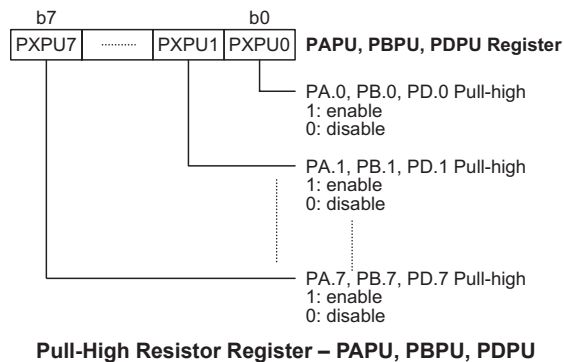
b7

b0

PXPU7 | ........ | PXPU1 | PXPU0

PAPU, PBPU, PDPU Register

PA.0, PB.0, PD.0 Pull-high
1: enable
0: disable

PA.1, PB.1, PD.1 Pull-high
1: enable
0: disable

PA.7, PB.7, PD.7 Pull-high
1: enable
0: disable

Pull-High Resistor Register – PAPU, PBPU, PDPU